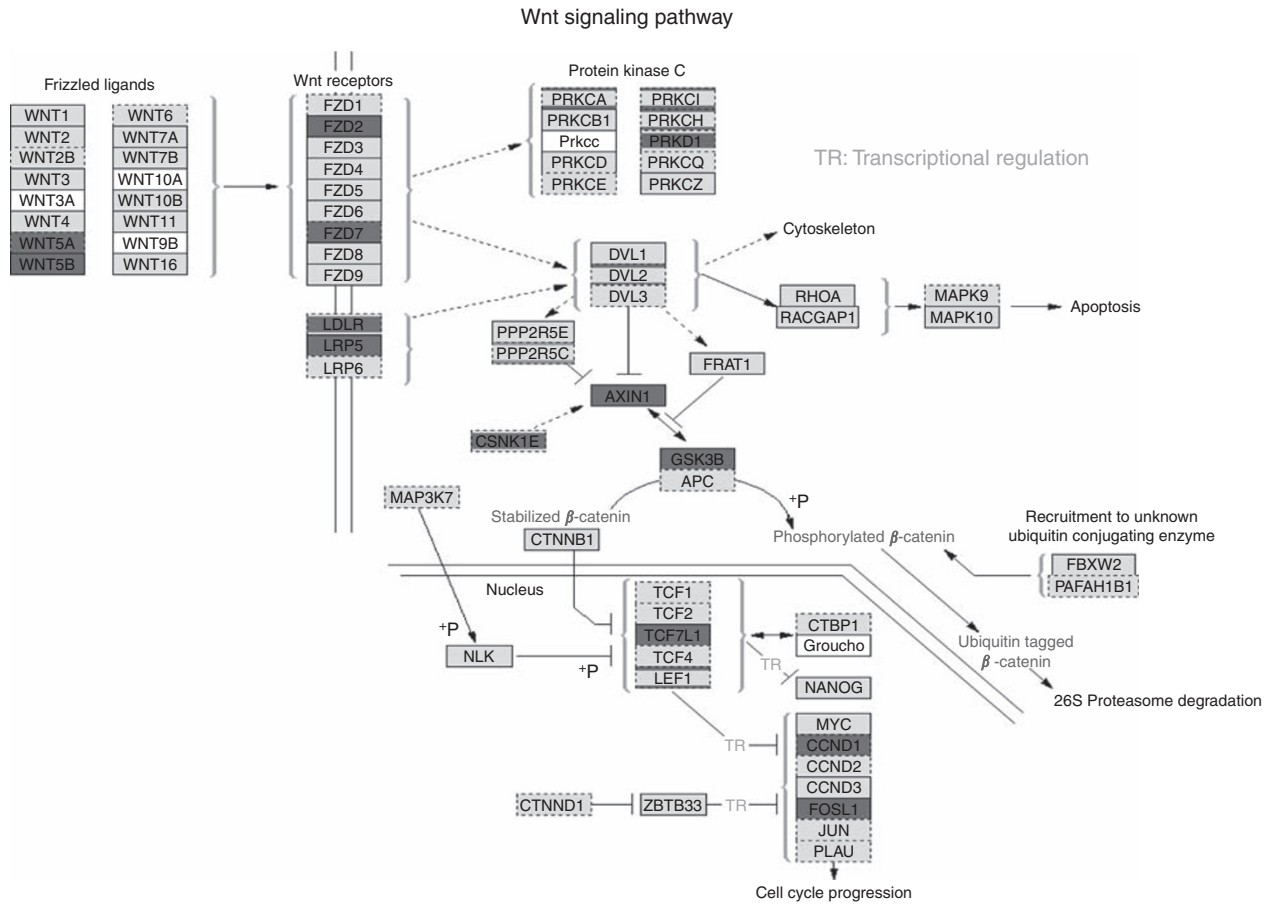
Wnt signaling pathway

Frizzled ligands

WNT1
WNT2
WNT2B
WNT3
WNT3A
WNT4
WNT5A
WNT5B

WNT6
WNT7A
WNT7B
WNT10A
WNT10B
WNT11
WNT9B
WNT16

Wnt receptors

FZD1
FZD2
FZD3
FZD4
FZD5
FZD6
FZD7
FZD8
FZD9

LDLR
LRP5
LRP6

Protein kinase C

PRKCA
PRKCB1
Prkcc
PRKCD
PRKCE

PRKCI
PRKCH
PRKD1
PRKCQ
PRKCZ

TR: Transcriptional regulation

Cytoskeleton

DVL1
DVL2
DVL3

RHOA
RACGAP1

MAPK9
MAPK10

Apoptosis

PPP2R5E
PPP2R5C

FRAT1

AXIN1

CSNK1E

GSK3B
APC

MAP3K7

$^+$P

Stabilized $\beta$-catenin

CTNNB1

Phosphorylated $\beta$-catenin

Recruitment to unknown ubiquitin conjugating enzyme

FBXW2
PAFAH1B1

Nucleus

TCF1
TCF2
TCF7L1
TCF4
LEF1

CTBP1
Groucho

$^+$P

NLK

$^+$P

TR

NANOG

Ubiquitin tagged $\beta$-catenin

26S Proteasome degradation

TR

MYC
CCND1
CCND2
CCND3
FOSL1
JUN
PLAU

CTNND1

ZBTB33

TR

Cell cycle progression